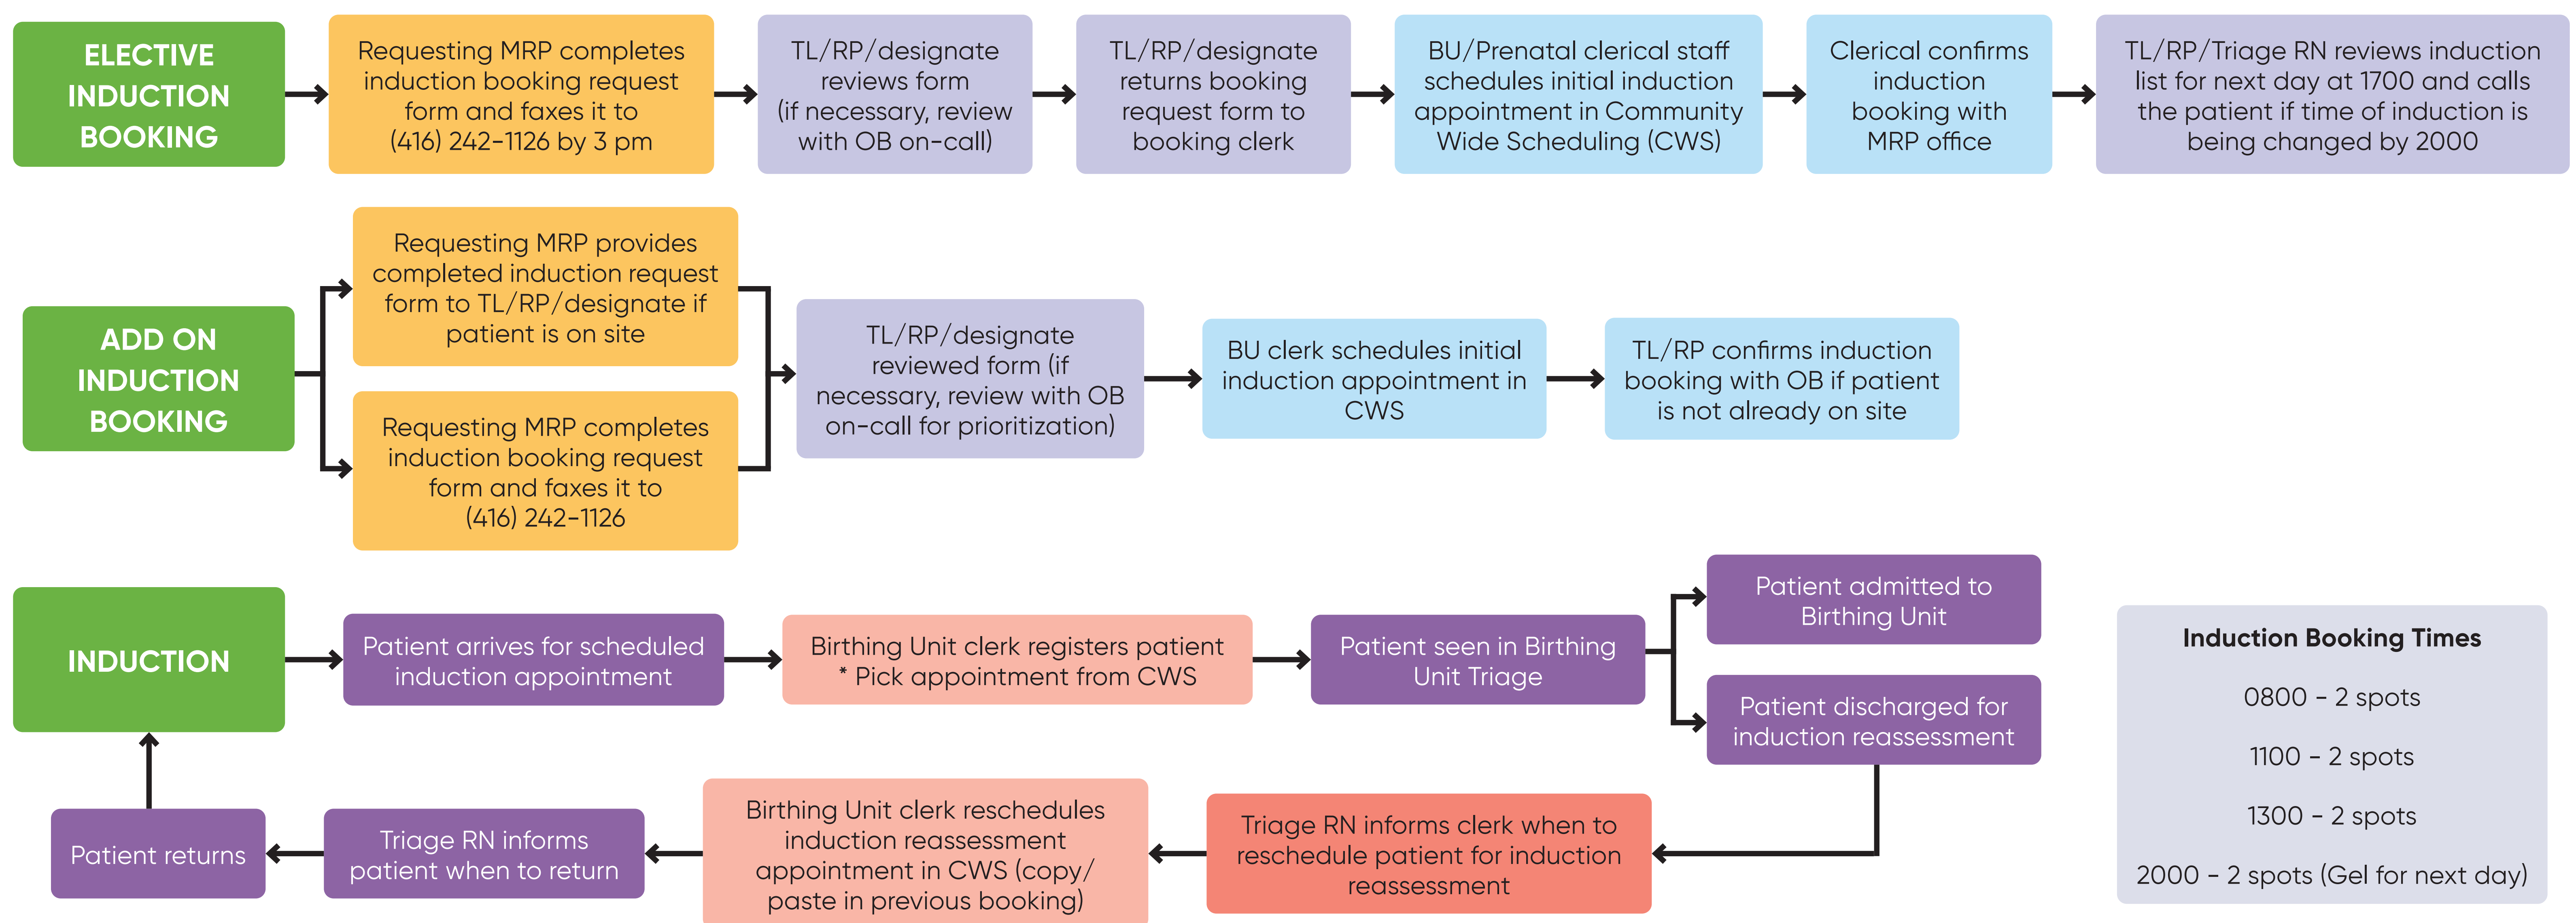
ELECTIVE INDUCTION BOOKING

Requesting MRP completes induction booking request form and faxes it to (416) 242-1126 by 3 pm

TL/RP/designate reviews form (if necessary, review with OB on-call)

TL/RP/designate returns booking request form to booking clerk

BU/Prenatal clerical staff schedules initial induction appointment in Community Wide Scheduling (CWS)

Clerical confirms induction booking with MRP office

TL/RP/Triage RN reviews induction list for next day at 1700 and calls the patient if time of induction is being changed by 2000

ADD ON INDUCTION BOOKING

Requesting MRP provides completed induction request form to TL/RP/designate if patient is on site

Requesting MRP completes induction booking request form and faxes it to (416) 242-1126

TL/RP/designate reviewed form (if necessary, review with OB on-call for prioritization)

BU clerk schedules initial induction appointment in CWS

TL/RP confirms induction booking with OB if patient is not already on site

INDUCTION

Patient arrives for scheduled induction appointment

Birthing Unit clerk registers patient
* Pick appointment from CWS

Patient seen in Birthing Unit Triage

Patient admitted to Birthing Unit

Patient discharged for induction reassessment

Triage RN informs clerk when to reschedule patient for induction reassessment

Birthing Unit clerk reschedules induction reassessment appointment in CWS (copy/ paste in previous booking)

Triage RN informs patient when to return

Patient returns

Induction Booking Times

0800 - 2 spots

1100 - 2 spots

1300 - 2 spots

2000 - 2 spots (Gel for next day)